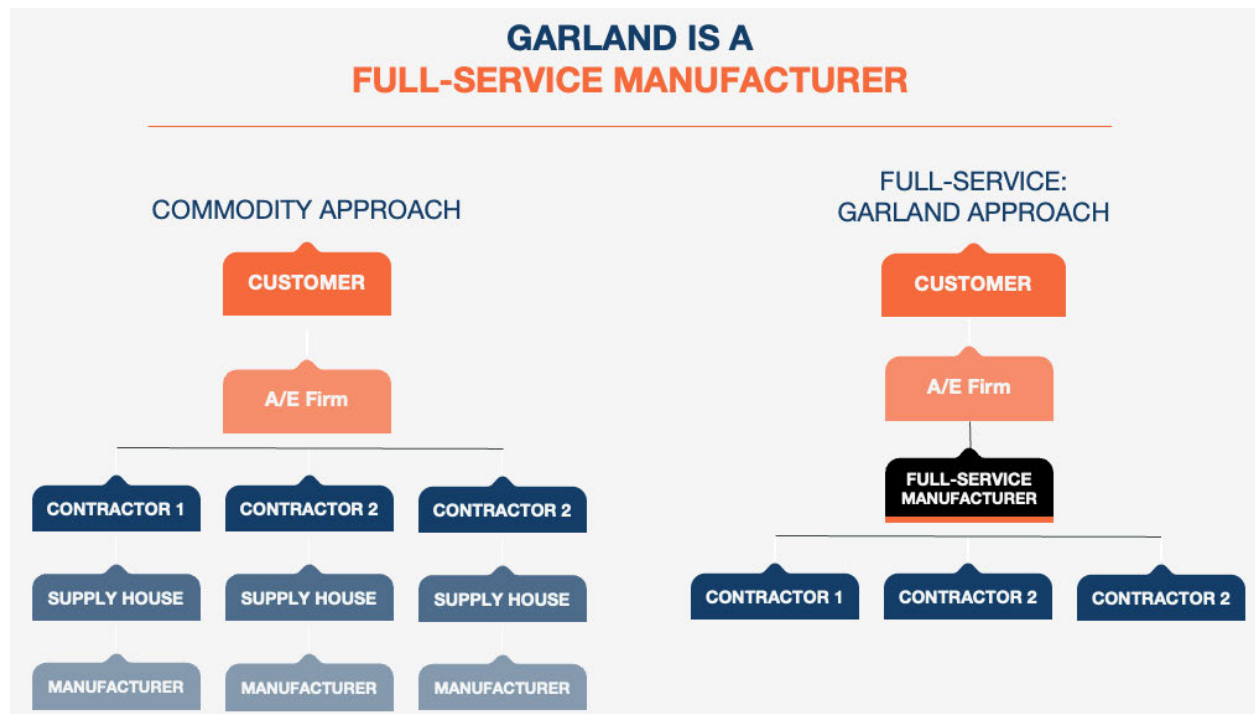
GARLAND IS A
FULL-SERVICE MANUFACTURER

COMMODITY APPROACH

CUSTOMER

A/E Firm

CONTRACTOR 1

CONTRACTOR 2

CONTRACTOR 2

SUPPLY HOUSE

SUPPLY HOUSE

SUPPLY HOUSE

MANUFACTURER

MANUFACTURER

MANUFACTURER

FULL-SERVICE:
GARLAND APPROACH

CUSTOMER

A/E Firm

FULL-SERVICE MANUFACTURER

CONTRACTOR 1

CONTRACTOR 2

CONTRACTOR 2